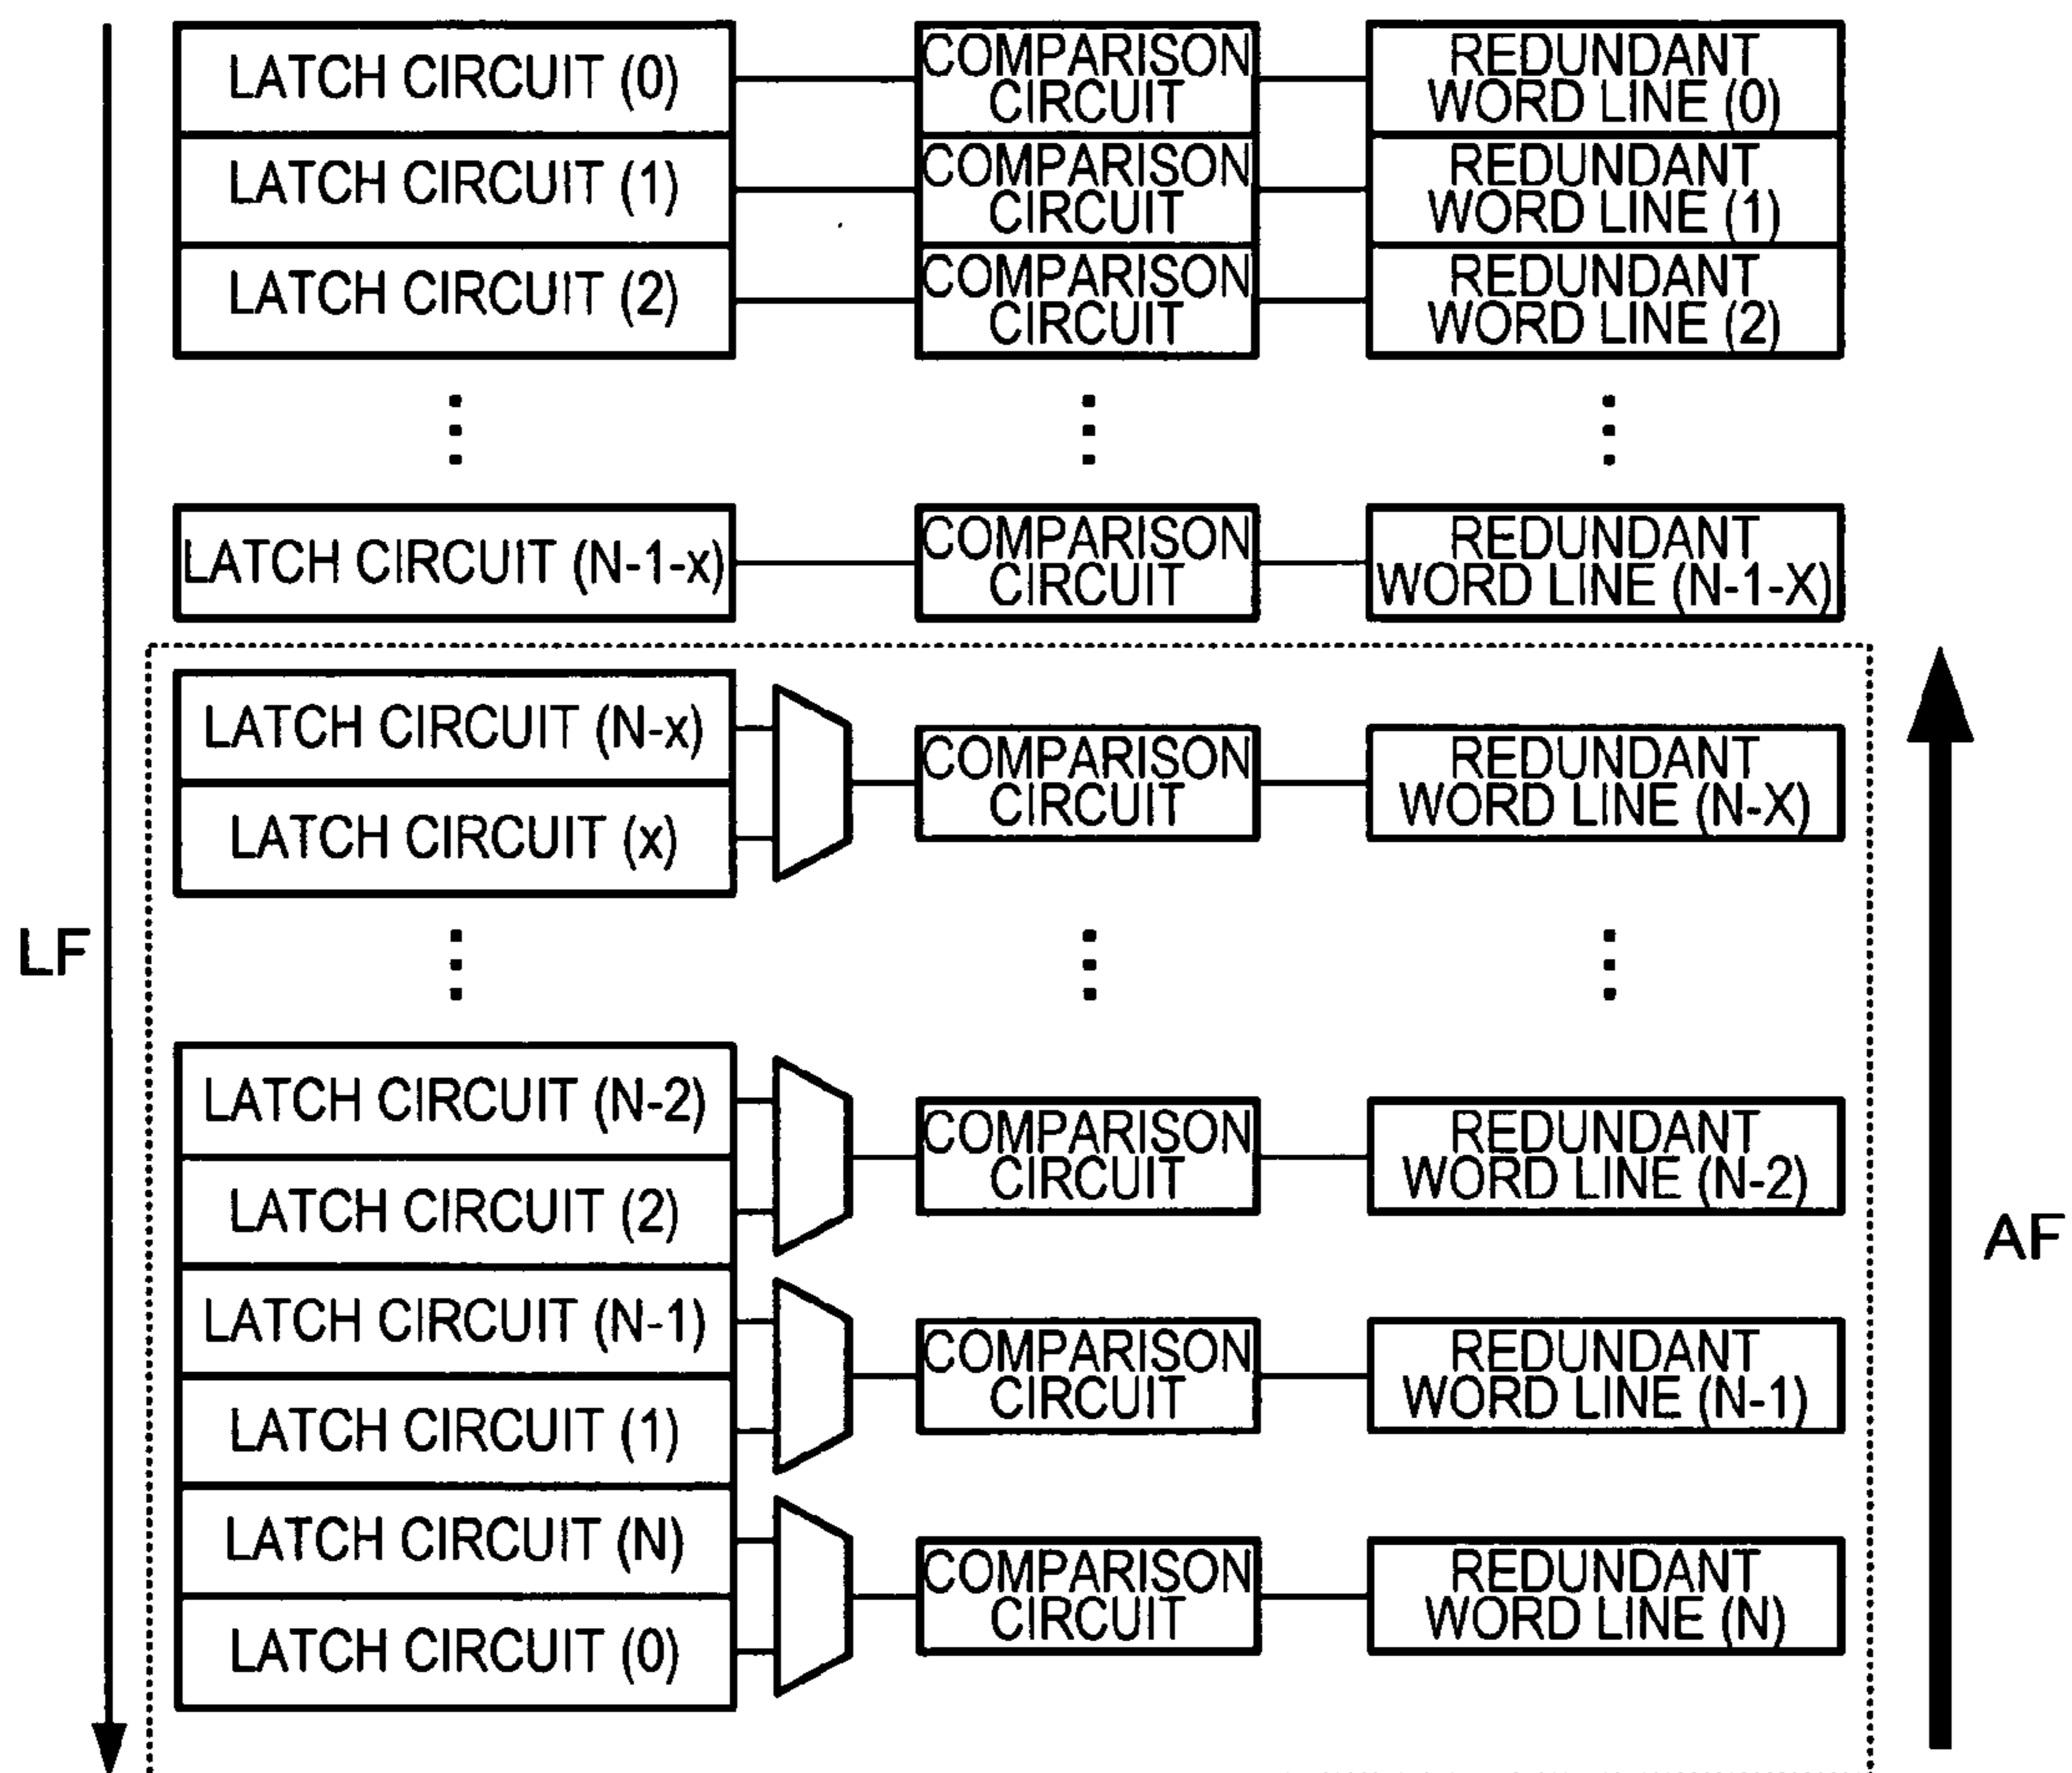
LATCH CIRCUIT (0)
COMPARISON CIRCUIT
REDUNDANT WORD LINE (0)

LATCH CIRCUIT (1)
COMPARISON CIRCUIT
REDUNDANT WORD LINE (1)

LATCH CIRCUIT (2)
COMPARISON CIRCUIT
REDUNDANT WORD LINE (2)

LATCH CIRCUIT (N-1-x)
COMPARISON CIRCUIT
REDUNDANT WORD LINE (N-1-X)

LATCH CIRCUIT (N-x)
LATCH CIRCUIT (x)
COMPARISON CIRCUIT
REDUNDANT WORD LINE (N-X)

LF

LATCH CIRCUIT (N-2)
LATCH CIRCUIT (2)
COMPARISON CIRCUIT
REDUNDANT WORD LINE (N-2)

AF

LATCH CIRCUIT (N-1)
LATCH CIRCUIT (1)
COMPARISON CIRCUIT
REDUNDANT WORD LINE (N-1)

LATCH CIRCUIT (N)
LATCH CIRCUIT (0)
COMPARISON CIRCUIT
REDUNDANT WORD LINE (N)